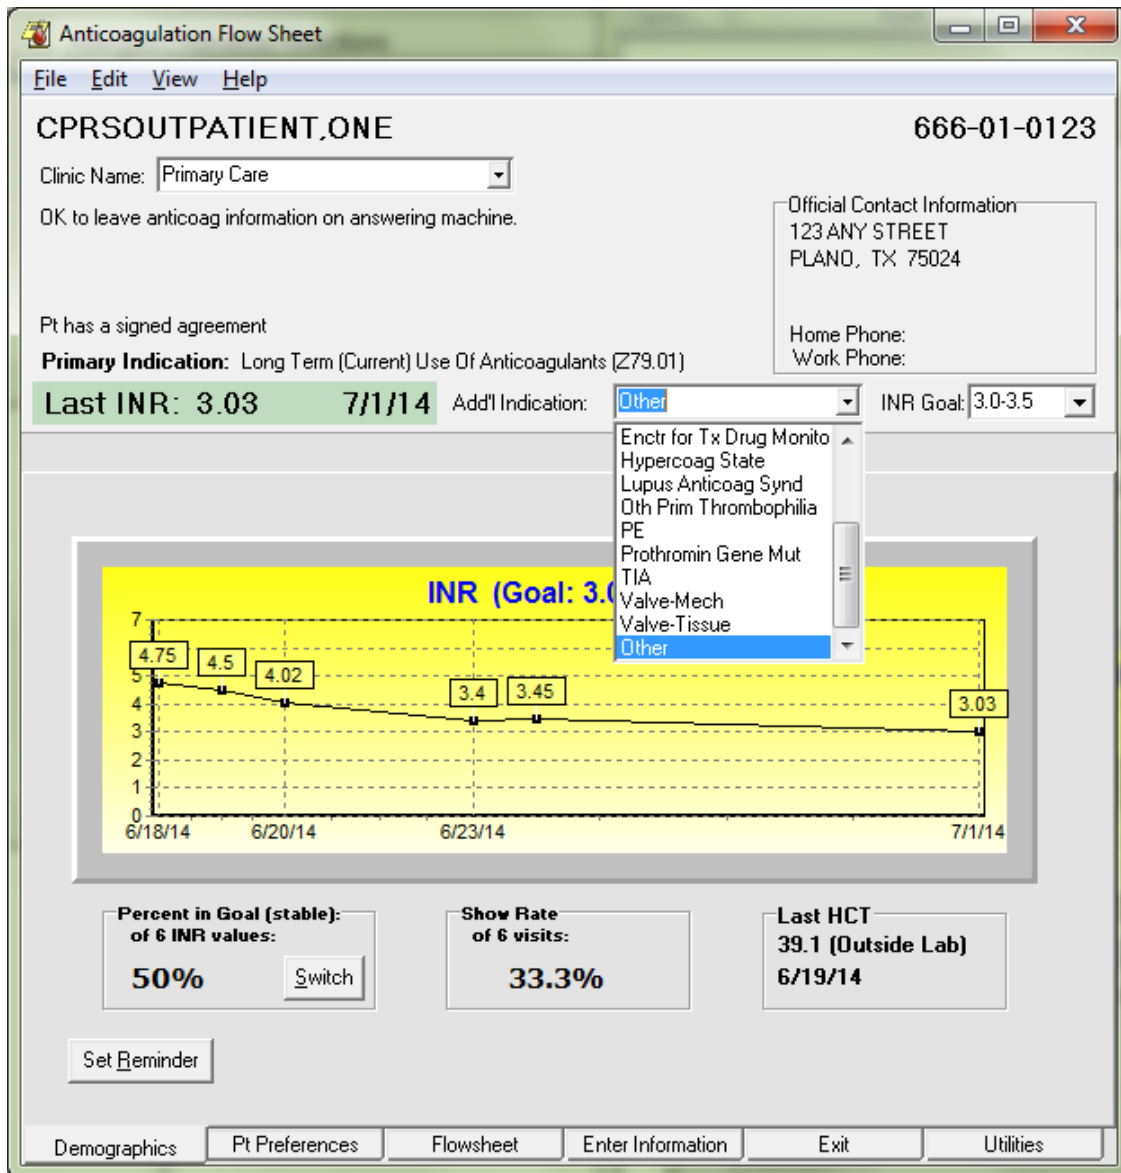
Anticoagulation Flow Sheet

File Edit View Help

CPRSOUTPATIENT,ONE

666-01-0123

Clinic Name: Primary Care

OK to leave anticoag information on answering machine.

Official Contact Information
123 ANY STREET
PLANO, TX 75024

Home Phone:
Work Phone:

Pt has a signed agreement

Primary Indication: Long Term (Current) Use Of Anticoagulants (Z79.01)

Last INR: 3.03 7/1/14

Add'l Indication: Other

INR Goal: 3.0-3.5

Enctr for Tx Drug Monito
Hypercoag State
Lupus Anticoag Synd
Oth Prim Thrombophilia
PE
Prothromin Gene Mut
TIA
Valve-Mech
Valve-Tissue
Other

INR (Goal: 3.0

7
6
5
4
3
2
1
0

4.75 4.5 4.02 3.4 3.45 3.03

6/18/14 6/20/14 6/23/14 7/1/14

Percent in Goal (stable):
of 6 INR values:
50%
Switch

Show Rate
of 6 visits:
33.3%

Last HCT
39.1 (Outside Lab)
6/19/14

Set Reminder

Demographics | Pt Preferences | Flowsheet | Enter Information | Exit | Utilities